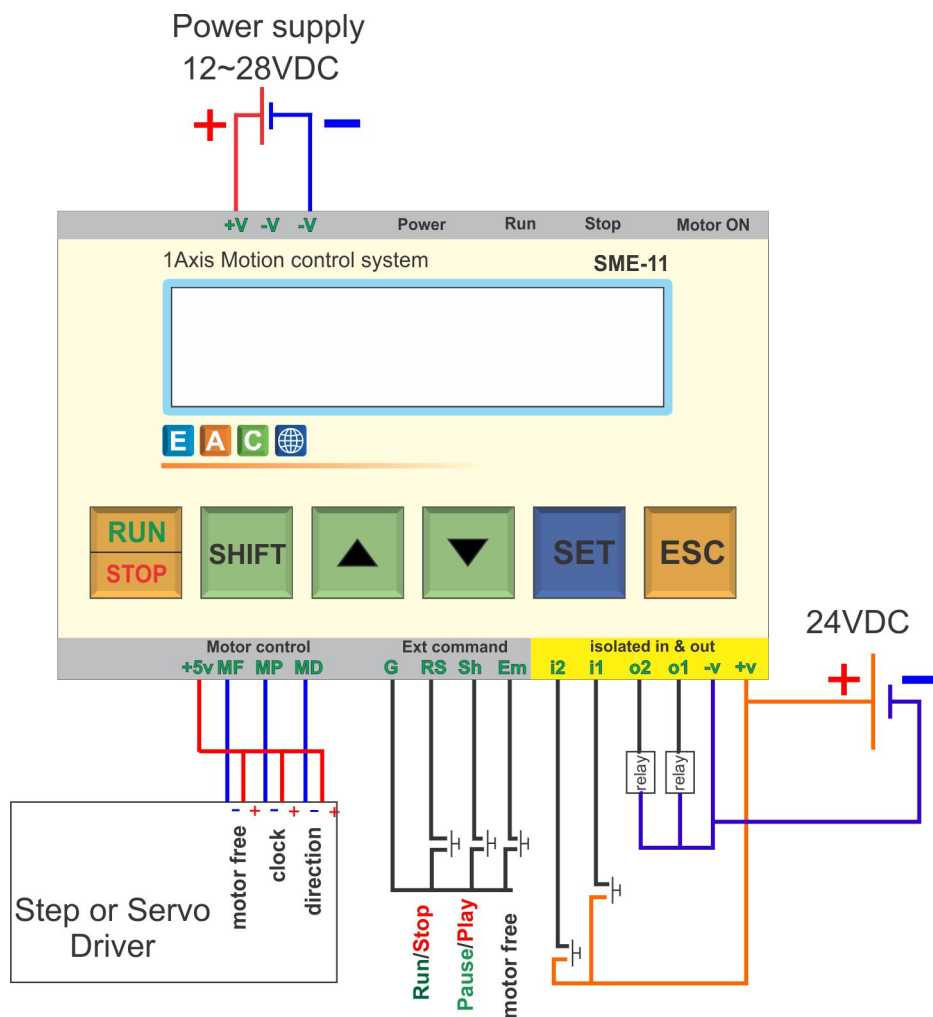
Power supply
12~28VDC
+ −

+V -V -V Power Run Stop Motor ON

1Axis Motion control system SME-11

E A C

RUN
STOP
SHIFT
▲
▼
SET
ESC

Motor control
+5v MF MP MD

Ext command
G RS Sh Em

isolated in & out
i2 i1 o2 o1 -v +v

24VDC
+ −

relay relay

- + - + - +
motor free
clock
direction

Step or Servo Driver

Run/Stop
Pause/Play
motor free